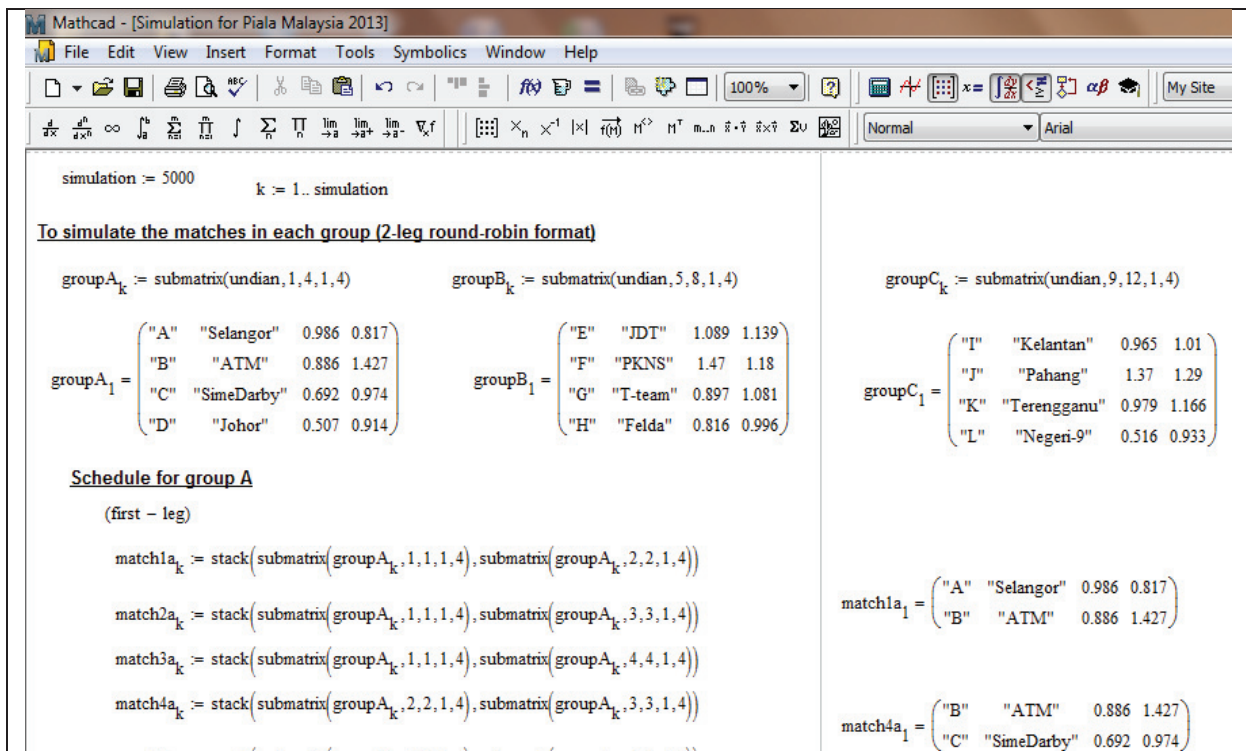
Mathcad - [Simulation for Piala Malaysia 2013]

File Edit View Insert Format Tools Symbolics Window Help

100%

My Site

Normal

Arial

simulation := 5000

$k := 1..\ simulation$

To simulate the matches in each group (2-leg round-robin format)

$groupA_k := submatrix(undian, 1, 4, 1, 4)$

$groupB_k := submatrix(undian, 5, 8, 1, 4)$

$groupC_k := submatrix(undian, 9, 12, 1, 4)$

$groupA_1 = \begin{pmatrix} "A" & "Selangor" & 0.986 & 0.817 \\ "B" & "ATM" & 0.886 & 1.427 \\ "C" & "SimeDarby" & 0.692 & 0.974 \\ "D" & "Johor" & 0.507 & 0.914 \end{pmatrix}$

$groupB_1 = \begin{pmatrix} "E" & "JDT" & 1.089 & 1.139 \\ "F" & "PKNS" & 1.47 & 1.18 \\ "G" & "T-team" & 0.897 & 1.081 \\ "H" & "Felda" & 0.816 & 0.996 \end{pmatrix}$

$groupC_1 = \begin{pmatrix} "I" & "Kelantan" & 0.965 & 1.01 \\ "J" & "Pahang" & 1.37 & 1.29 \\ "K" & "Terengganu" & 0.979 & 1.166 \\ "L" & "Negeri-9" & 0.516 & 0.933 \end{pmatrix}$

Schedule for group A

(first − leg)

$match1a_k := stack(submatrix(groupA_k, 1, 1, 1, 4), submatrix(groupA_k, 2, 2, 1, 4))$

$match2a_k := stack(submatrix(groupA_k, 1, 1, 1, 4), submatrix(groupA_k, 3, 3, 1, 4))$

$match3a_k := stack(submatrix(groupA_k, 1, 1, 1, 4), submatrix(groupA_k, 4, 4, 1, 4))$

$match4a_k := stack(submatrix(groupA_k, 2, 2, 1, 4), submatrix(groupA_k, 3, 3, 1, 4))$

$match1a_1 = \begin{pmatrix} "A" & "Selangor" & 0.986 & 0.817 \\ "B" & "ATM" & 0.886 & 1.427 \end{pmatrix}$

$match4a_1 = \begin{pmatrix} "B" & "ATM" & 0.886 & 1.427 \\ "C" & "SimeDarby" & 0.692 & 0.974 \end{pmatrix}$